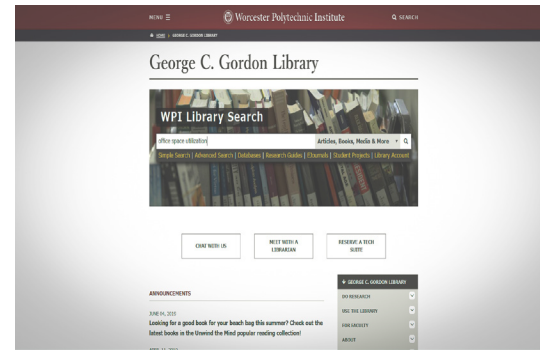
MENU ☰ Worcester Polytechnic Institute SEARCH

HOME / GEORGE C. GORDON LIBRARY

George C. Gordon Library

WPI Library Search

office space utilization

Articles, Books, Media & More

Simple Search | Advanced Search | Databases | Research Guides | EJournals | Student Projects | Library Account

CHAT WITH US

MEET WITH A LIBRARIAN

RESERVE A TECH SUITE

ANNOUNCEMENTS

JUNE 04, 2015

Looking for a good book for your beach bag this summer? Check out the latest books in the Unwind the Mind popular reading collection!

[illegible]

GEORGE C. GORDON LIBRARY

DO RESEARCH

USE THE LIBRARY

FOR FACULTY

ABOUT